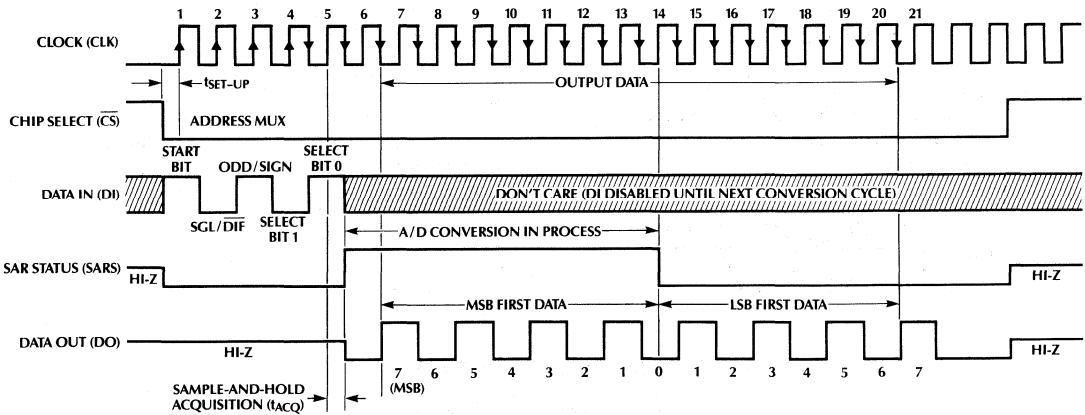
1 2 3 4 5 6 7 8 9 10 11 12 13 14 15 16 17 18 19 20 21

CLOCK (CLK)

$t_{SET-UP}$

OUTPUT DATA

CHIP SELECT ($\overline{CS}$)

ADDRESS MUX

START BIT

ODD/SIGN

SELECT BIT 0

DATA IN (DI)

DON'T CARE (DI DISABLED UNTIL NEXT CONVERSION CYCLE)

SGL/$\overline{DIF}$

SELECT BIT 1

A/D CONVERSION IN PROCESS

SAR STATUS (SARS)

HI-Z

HI-Z

MSB FIRST DATA

LSB FIRST DATA

DATA OUT (DO)

HI-Z

HI-Z

7 (MSB) 6 5 4 3 2 1 0 1 2 3 4 5 6 7

SAMPLE-AND-HOLD ACQUISITION ($t_{ACQ}$)